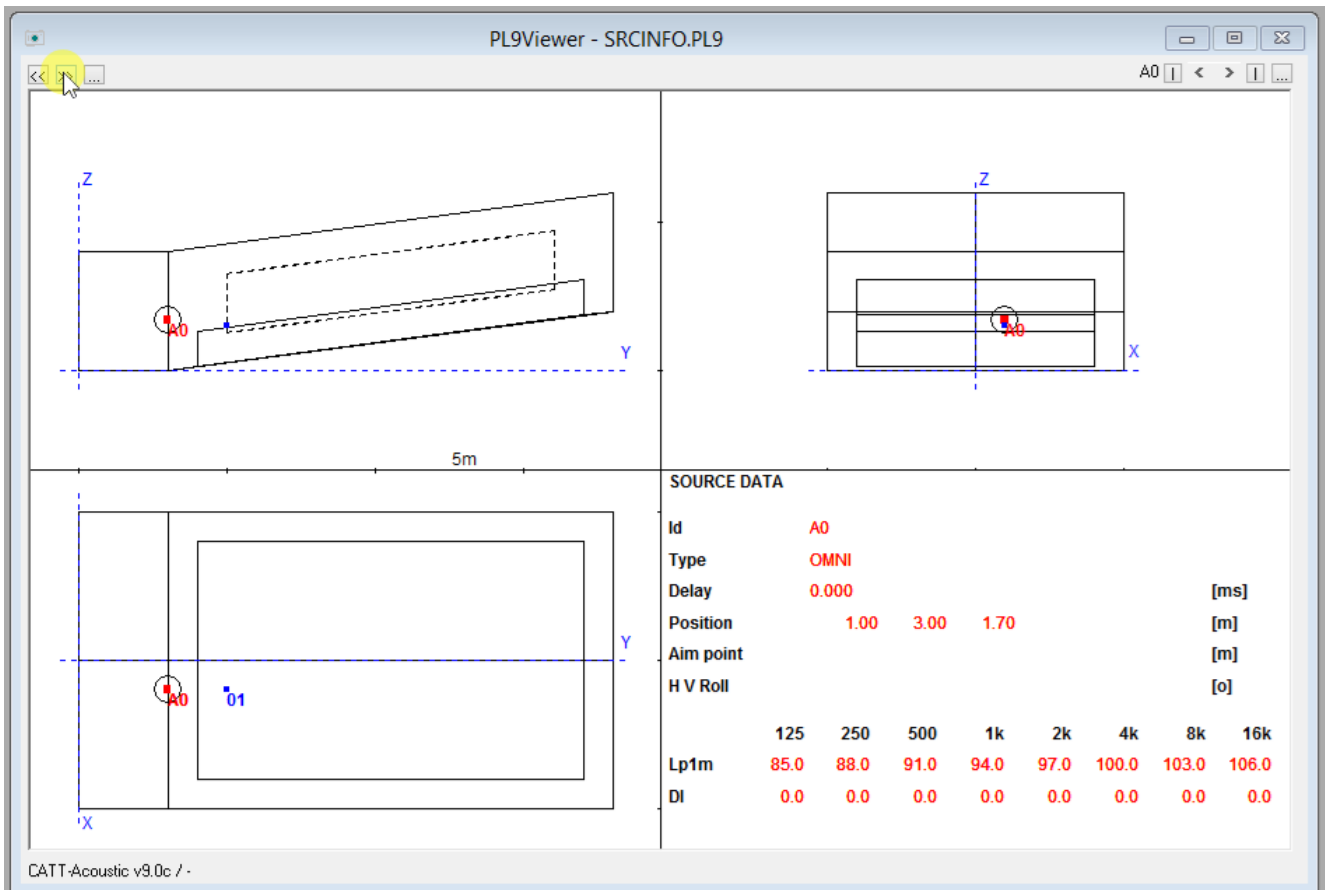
PL9Viewer - SRCINFO.PL9

<< > ...

A0 | < > | ...

Z

A0

Y

Z

A0

X

5m

Y

A0

01

X

SOURCE DATA

| | | | | | | | | |
|---|---|---|---|---|---|---|---|---|
| Id | A0 | | | | | | | |
| Type | OMNI | | | | | | | |
| Delay | 0.000 | | | | | | | [ms] |
| Position | 1.00 | 3.00 | 1.70 | | | | | [m] |
| Aim point | | | | | | | | [m] |
| H V Roll | | | | | | | | [o] |
| | 125 | 250 | 500 | 1k | 2k | 4k | 8k | 16k |
| Lp1m | 85.0 | 88.0 | 91.0 | 94.0 | 97.0 | 100.0 | 103.0 | 106.0 |
| DI | 0.0 | 0.0 | 0.0 | 0.0 | 0.0 | 0.0 | 0.0 | 0.0 |

CATT-Acoustic v9.0c / -